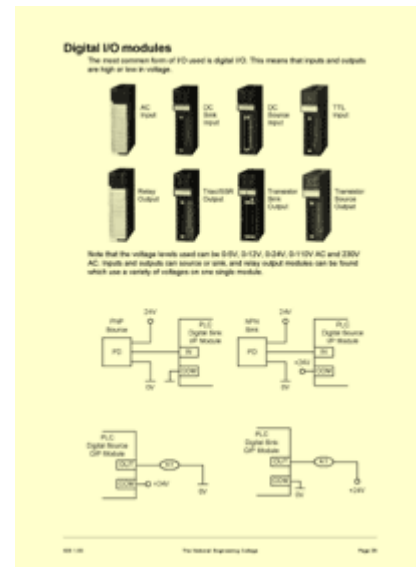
Digital I/O modules

The most common form of I/O used is digital I/O. This means that inputs and outputs are high or low in voltage.

AC Input

DC Sink Input

DC Source Input

TTL Input

Relay Output

Triac/SSR Output

Transistor Sink Output

Transistor Source Output

Note that the voltage levels used can be 0-5V, 0-12V, 0-24V, 0-110V AC and 230V AC. Inputs and outputs can source or sink, and relay output modules can be found which use a variety of voltages on one single module.

24V

PNP Source

PLC Digital Sink I/P Module

PD

IN

COM

0V

24V

NPN Sink

PLC Digital Source I/P Module

PD

IN

+24V

COM

0V

PLC Digital Source O/P Module

OUT

K1

COM

+24V

0V

PLC Digital Sink O/P Module

OUT

K1

COM

0V

+24V

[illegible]

The National Engineering College

Page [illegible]